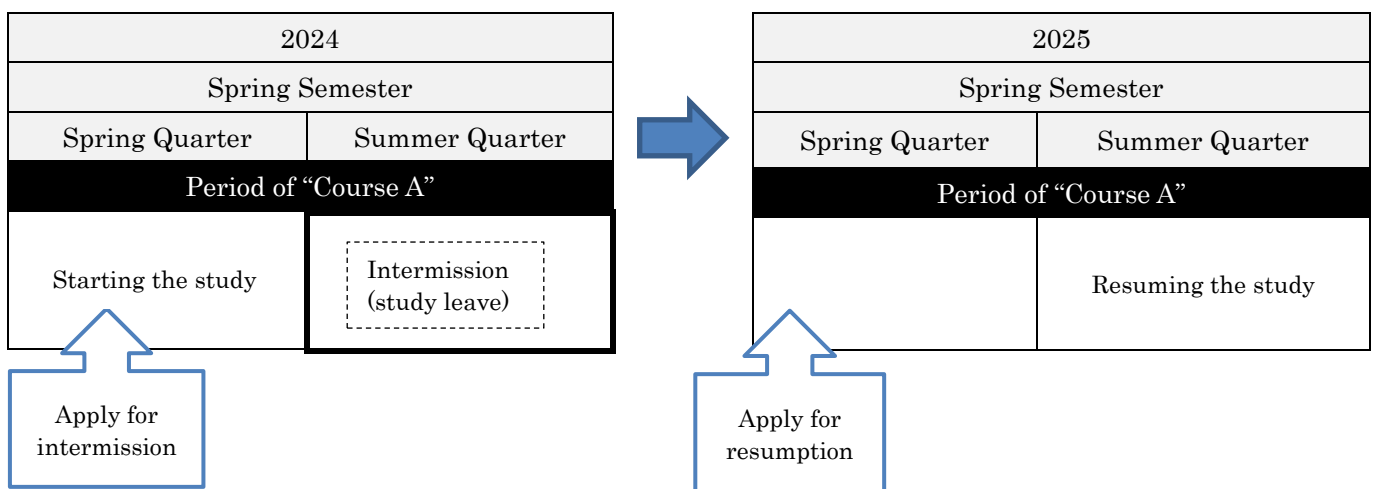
| 2024 | |
|---|---|
| Spring Semester | |
| Spring Quarter | Summer Quarter |
| Period of “Course A” | |
| Starting the study | Intermission (study leave) |

Apply for intermission

| 2025 | |
|---|---|
| Spring Semester | |
| Spring Quarter | Summer Quarter |
| Period of “Course A” | |
| | Resuming the study |

Apply for resumption